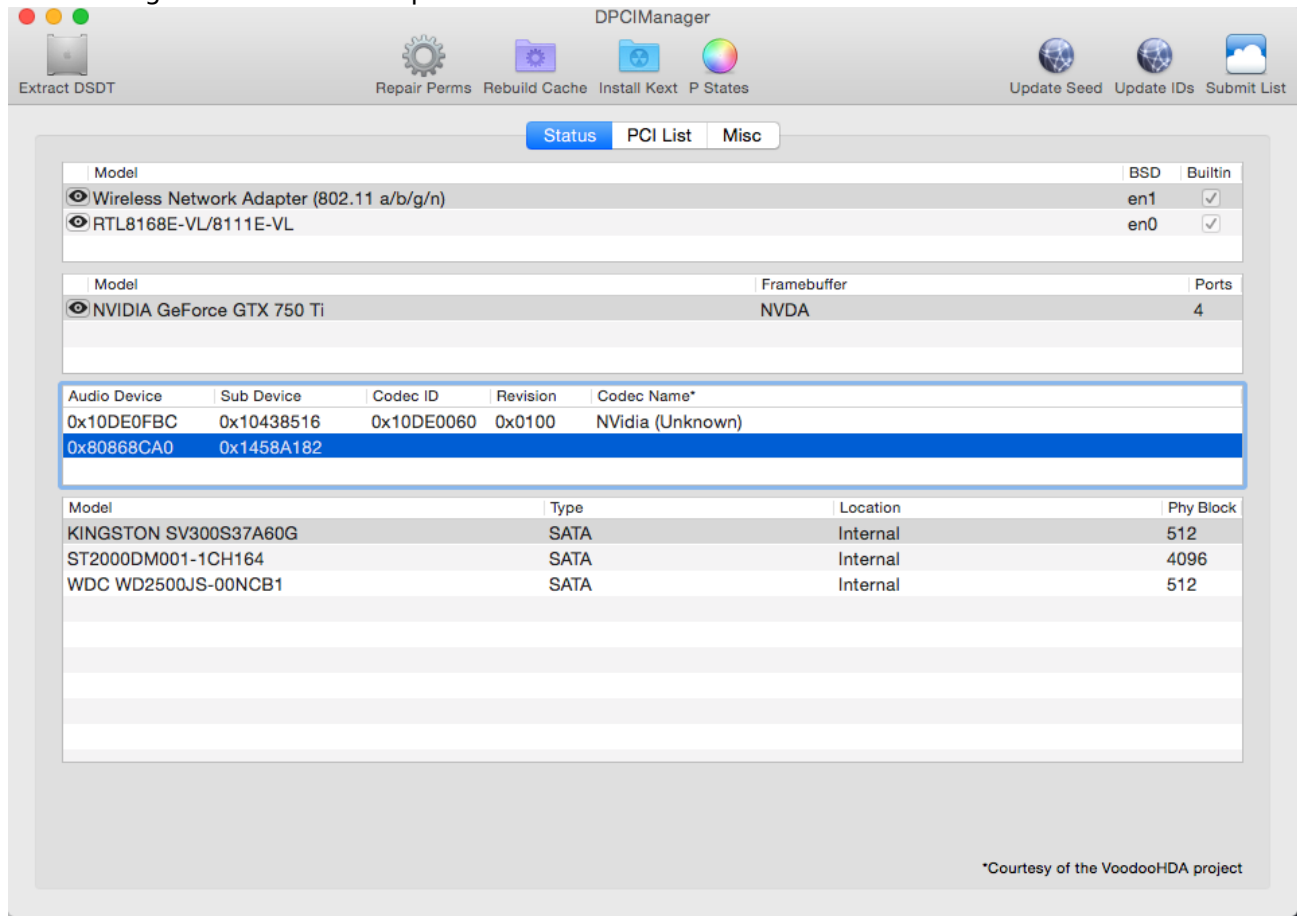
DPCIManager

Extract DSDT

Repair Perms Rebuild Cache Install Kext P States

Update Seed Update IDs Submit List

Status PCI List Misc

| Model | BSD | Builtin |
|---|---|---|
| Wireless Network Adapter (802.11 a/b/g/n) | en1 | ✓ |
| RTL8168E-VL/8111E-VL | en0 | ✓ |

| Model | Framebuffer | Ports |
|---|---|---|
| NVIDIA GeForce GTX 750 Ti | NVDA | 4 |

| Audio Device | Sub Device | Codec ID | Revision | Codec Name* |
|---|---|---|---|---|
| 0x10DE0FBC | 0x10438516 | 0x10DE0060 | 0x0100 | NVidia (Unknown) |
| 0x80868CA0 | 0x1458A182 | | | |

| Model | Type | Location | Phy Block |
|---|---|---|---|
| KINGSTON SV300S37A60G | SATA | Internal | 512 |
| ST2000DM001-1CH164 | SATA | Internal | 4096 |
| WDC WD2500JS-00NCB1 | SATA | Internal | 512 |

*Courtesy of the VoodooHDA project